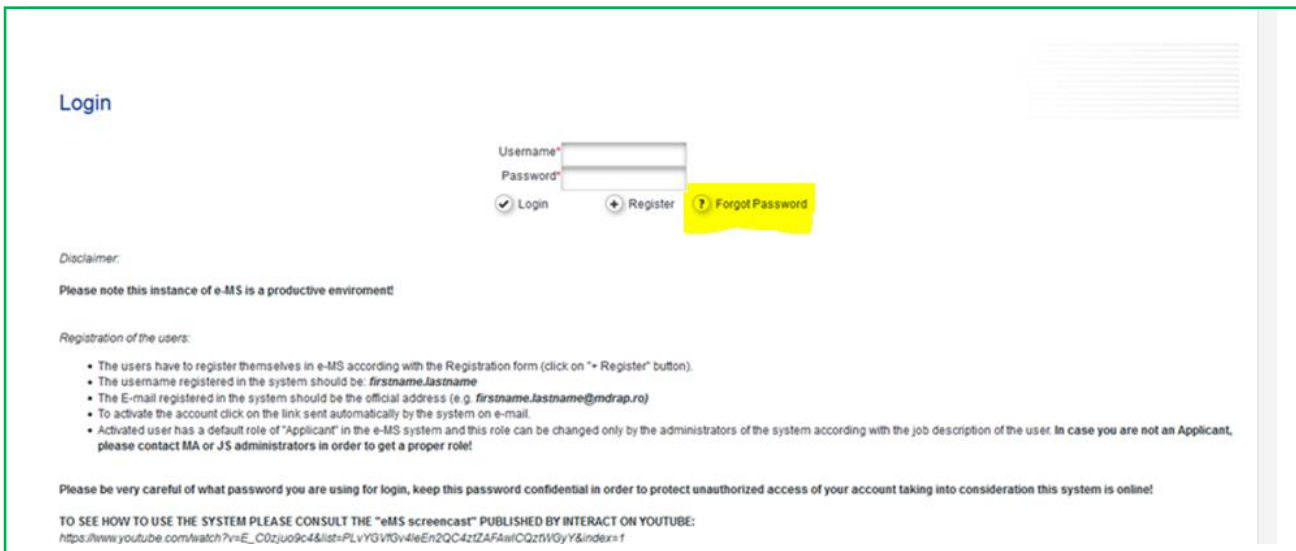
Login

Username*
Password*
Login
Register
Forgot Password

Disclaimer:

Please note this instance of e-MS is a productive enviroment!

Registration of the users:

- The users have to register themselves in e-MS according with the Registration form (click on "+ Register" button).
- The username registered in the system should be: firstname.lastname
- The E-mail registered in the system should be the official address (e.g. firstname.lastname@mdrap.ro)
- To activate the account click on the link sent automatically by the system on e-mail.
- Activated user has a default role of "Applicant" in the e-MS system and this role can be changed only by the administrators of the system according with the job description of the user. In case you are not an Applicant, please contact MA or JS administrators in order to get a proper role!

Please be very careful of what password you are using for login, keep this password confidential in order to protect unauthorized access of your account taking into consideration this system is online!

TO SEE HOW TO USE THE SYSTEM PLEASE CONSULT THE "eMS screencast" PUBLISHED BY INTERACT ON YOUTUBE:
https://www.youtube.com/watch?v=E_C0zjuo9c4&list=PLvYGVfGv4leEn2QC4ztZAFAwICQztWGyY&index=1